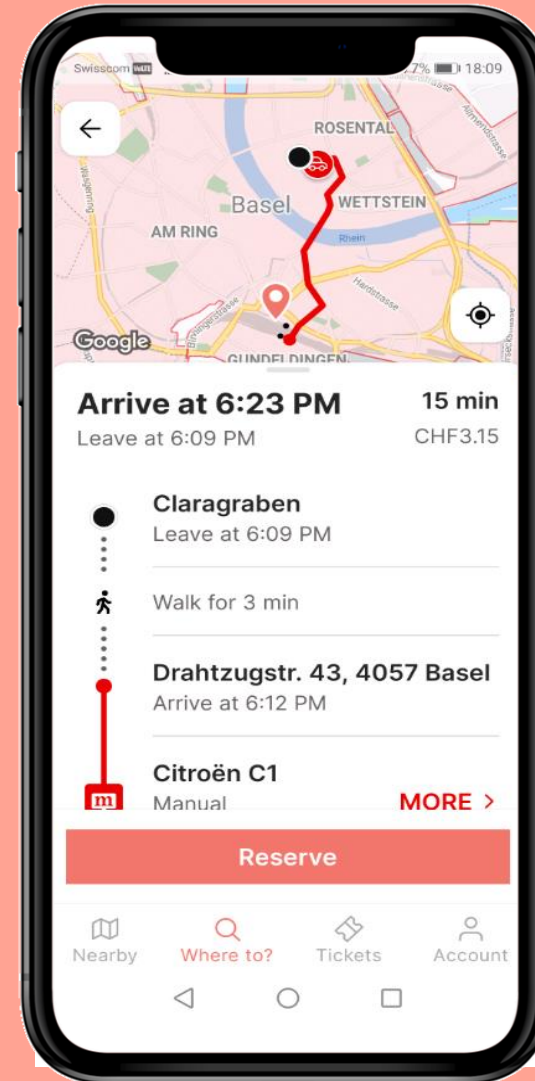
Swisscom

7% 18:09

ROSENTAL

Basel

WETTSTEIN

AM RING

Rhein

Google

GUNDELDINGEN

Arrive at 6:23 PM

15 min

Leave at 6:09 PM

CHF3.15

Claragraben

Leave at 6:09 PM

Walk for 3 min

Drahtzugstr. 43, 4057 Basel

Arrive at 6:12 PM

Citroën C1

Manual

MORE >

Reserve

Nearby

Where to?

Tickets

Account